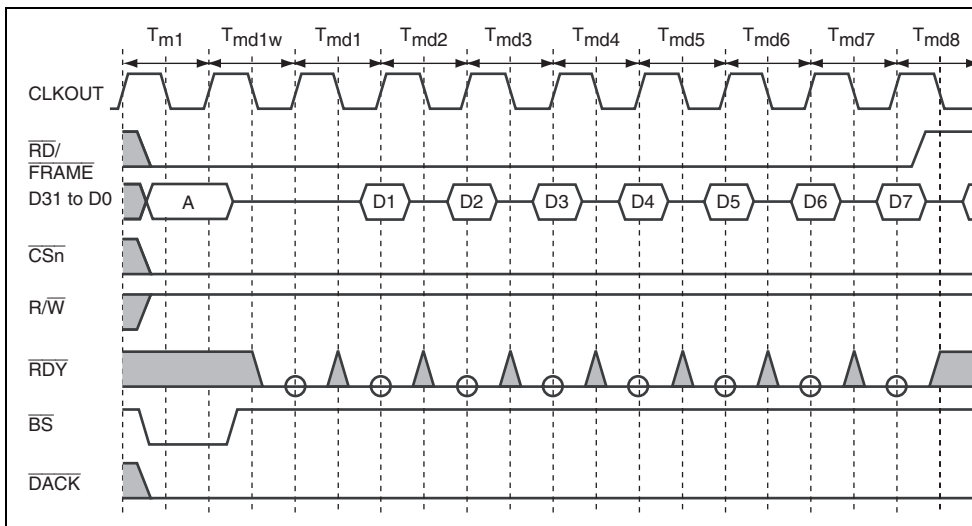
$T_{m1}$ $T_{md1w}$ $T_{md1}$ $T_{md2}$ $T_{md3}$ $T_{md4}$ $T_{md5}$ $T_{md6}$ $T_{md7}$ $T_{md8}$

CLKOUT

$\overline{RD}$/ $\overline{FRAME}$

D31 to D0

A

D1

D2

D3

D4

D5

D6

D7

$\overline{CSn}$

R/$\overline{W}$

$\overline{RDY}$

$\overline{BS}$

$\overline{DACK}$